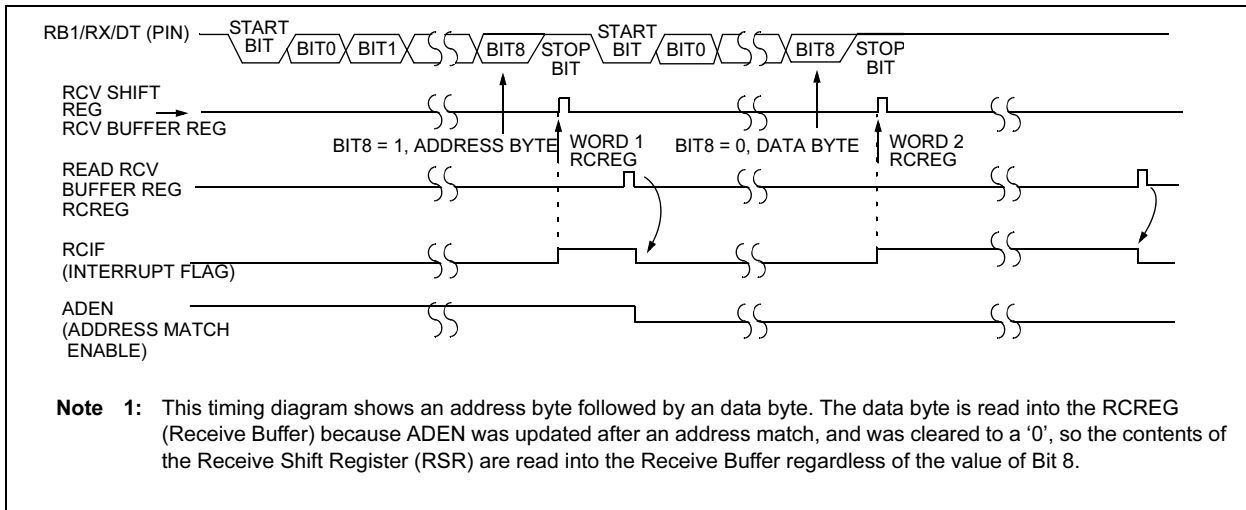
RB1/RX/DT (PIN)

START BIT

BIT0

BIT1

BIT8

STOP BIT

START BIT

BIT0

BIT8

STOP BIT

RCV SHIFT REG
RCV BUFFER REG

BIT8 = 1, ADDRESS BYTE

WORD 1 RCREG

BIT8 = 0, DATA BYTE

WORD 2 RCREG

READ RCV BUFFER REG RCREG

RCIF (INTERRUPT FLAG)

ADEN (ADDRESS MATCH ENABLE)

Note 1: This timing diagram shows an address byte followed by an data byte. The data byte is read into the RCREG (Receive Buffer) because ADEN was updated after an address match, and was cleared to a '0', so the contents of the Receive Shift Register (RSR) are read into the Receive Buffer regardless of the value of Bit 8.